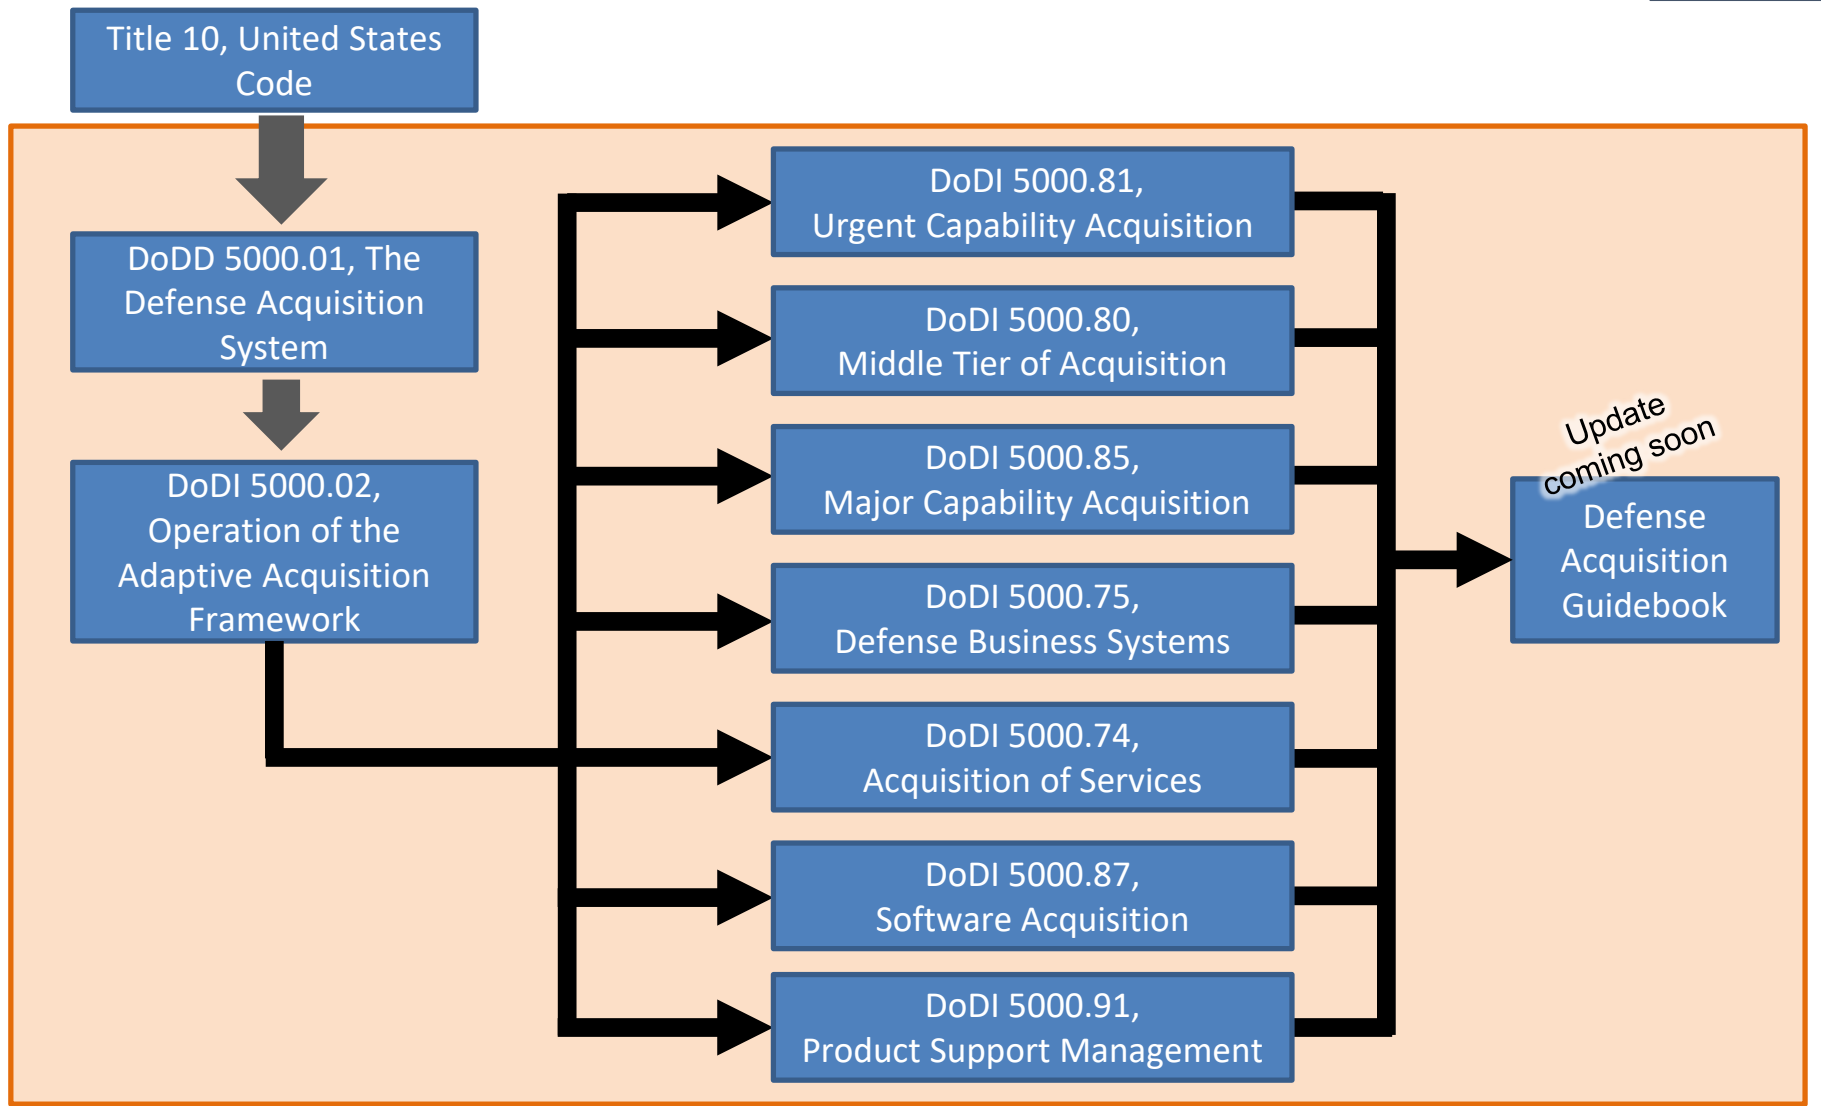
Title 10, United States Code

DoDD 5000.01, The Defense Acquisition System

DoDI 5000.02, Operation of the Adaptive Acquisition Framework

DoDI 5000.81, Urgent Capability Acquisition

DoDI 5000.80, Middle Tier of Acquisition

DoDI 5000.85, Major Capability Acquisition

DoDI 5000.75, Defense Business Systems

DoDI 5000.74, Acquisition of Services

DoDI 5000.87, Software Acquisition

DoDI 5000.91, Product Support Management

Update coming soon

Defense Acquisition Guidebook